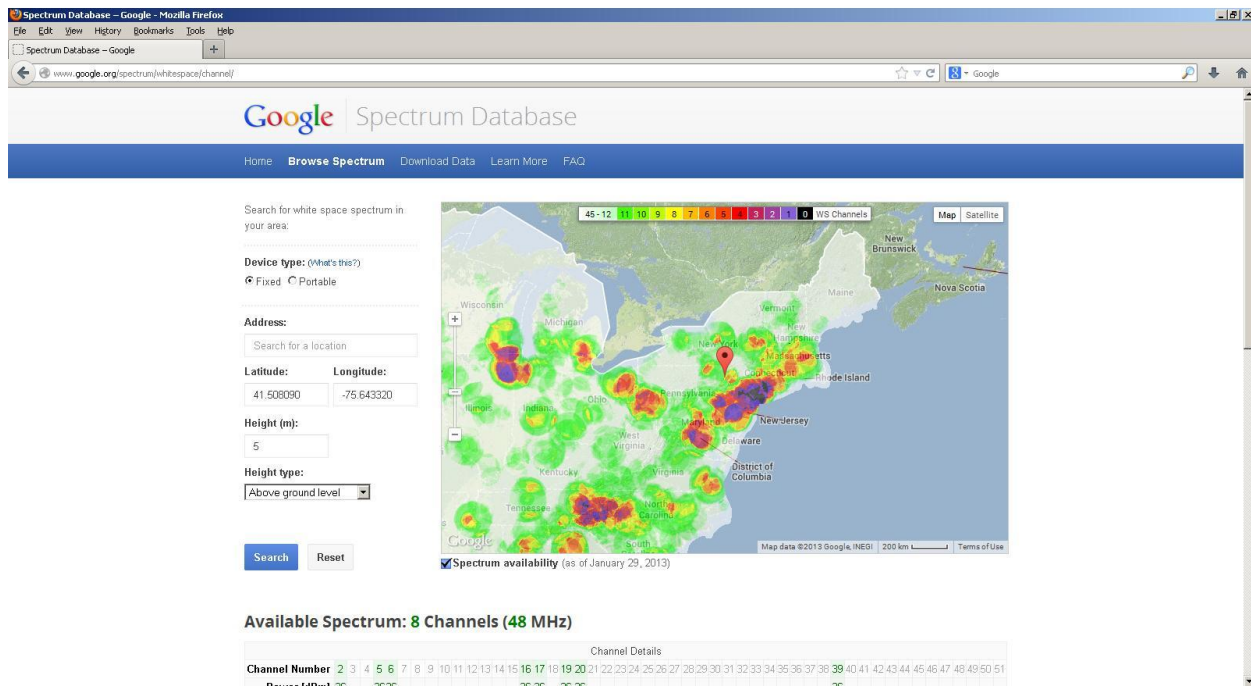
Spectrum Database – Google - Mozilla Firefox

File Edit View History Bookmarks Tools Help

Spectrum Database – Google +

www.google.org/spectrum/whitespace/channel/

Google

Google Spectrum Database

Home Browse Spectrum Download Data Learn More FAQ

Search for white space spectrum in your area:

Device type: (What's this?)

Fixed Portable

Address:

Search for a location

Latitude: Longitude:

41.508090 -75.643320

Height (m):

5

Height type:

Above ground level

Search Reset

45 - 12 11 10 9 8 7 6 5 4 3 2 1 0 WS Channels

Map Satellite

New Brunswick

Nova Scotia

Maine

Wisconsin

Michigan

Vermont

New Hampshire

New York

Massachusetts

Connecticut

Rhode Island

Pennsylvania

Ohio

Illinois

Indiana

New Jersey

Maryland

Delaware

West Virginia

Virginia

District of Columbia

Kentucky

Tennessee

North Carolina

South

Google

Map data ©2013 Google, INEGI 200 km Terms of Use

Spectrum availability (as of January 29, 2013)

Available Spectrum: 8 Channels (48 MHz)

Channel Details

Channel Number 2 3 4 5 6 7 8 9 10 11 12 13 14 15 16 17 18 19 20 21 22 23 24 25 26 27 28 29 30 31 32 33 34 35 36 37 38 39 40 41 42 43 44 45 46 47 48 49 50 51

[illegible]